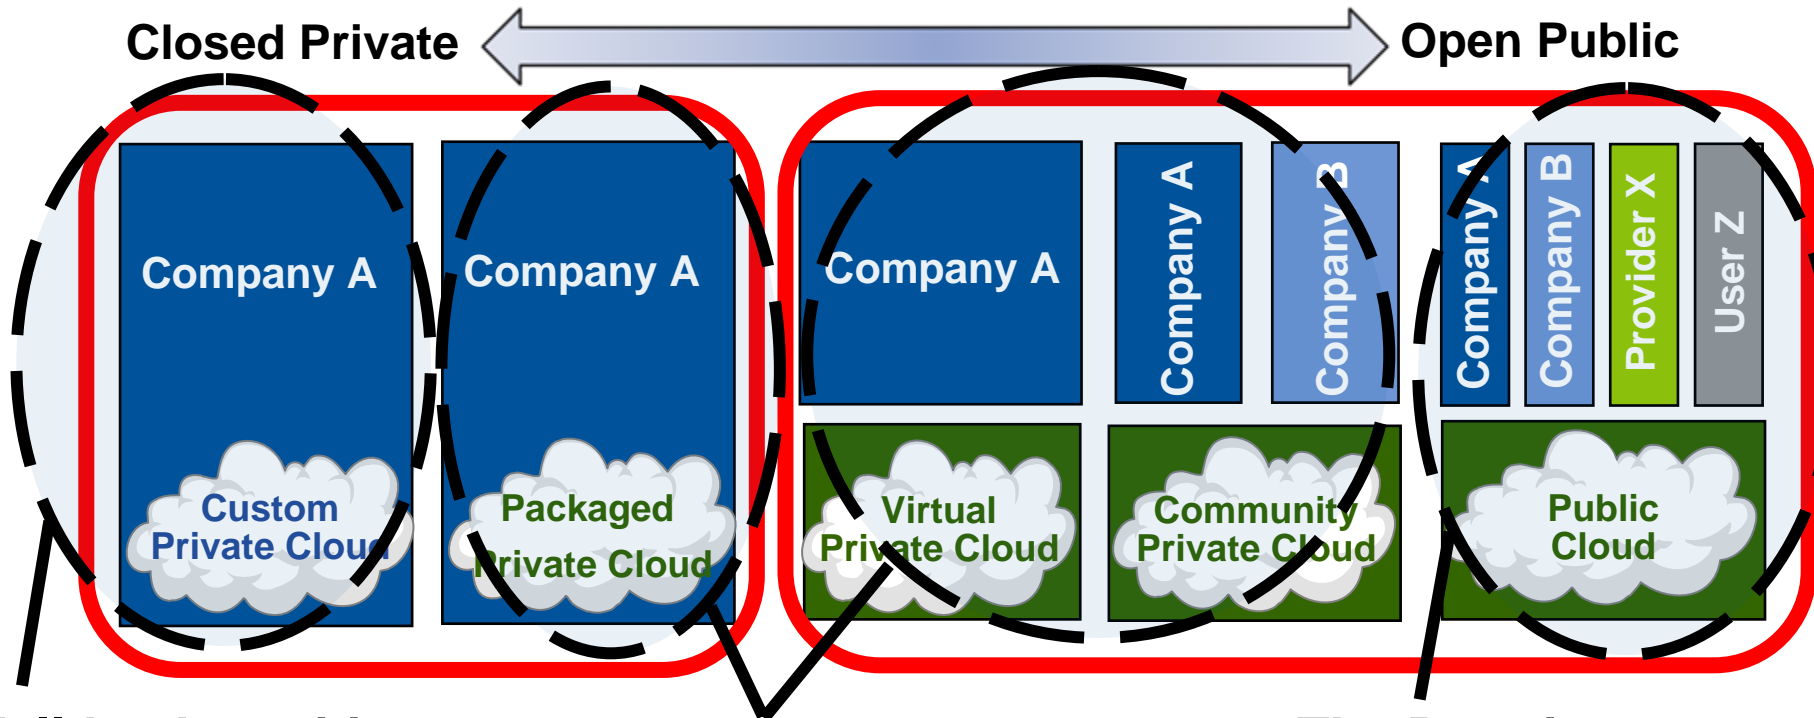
Closed Private

Open Public

Company A

Custom Private Cloud

Company A

Packaged Private Cloud

Company A

Virtual Private Cloud

Company A

Company B

Community Private Cloud

Company A

Company B

Provider X

User Z

Public Cloud

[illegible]

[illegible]